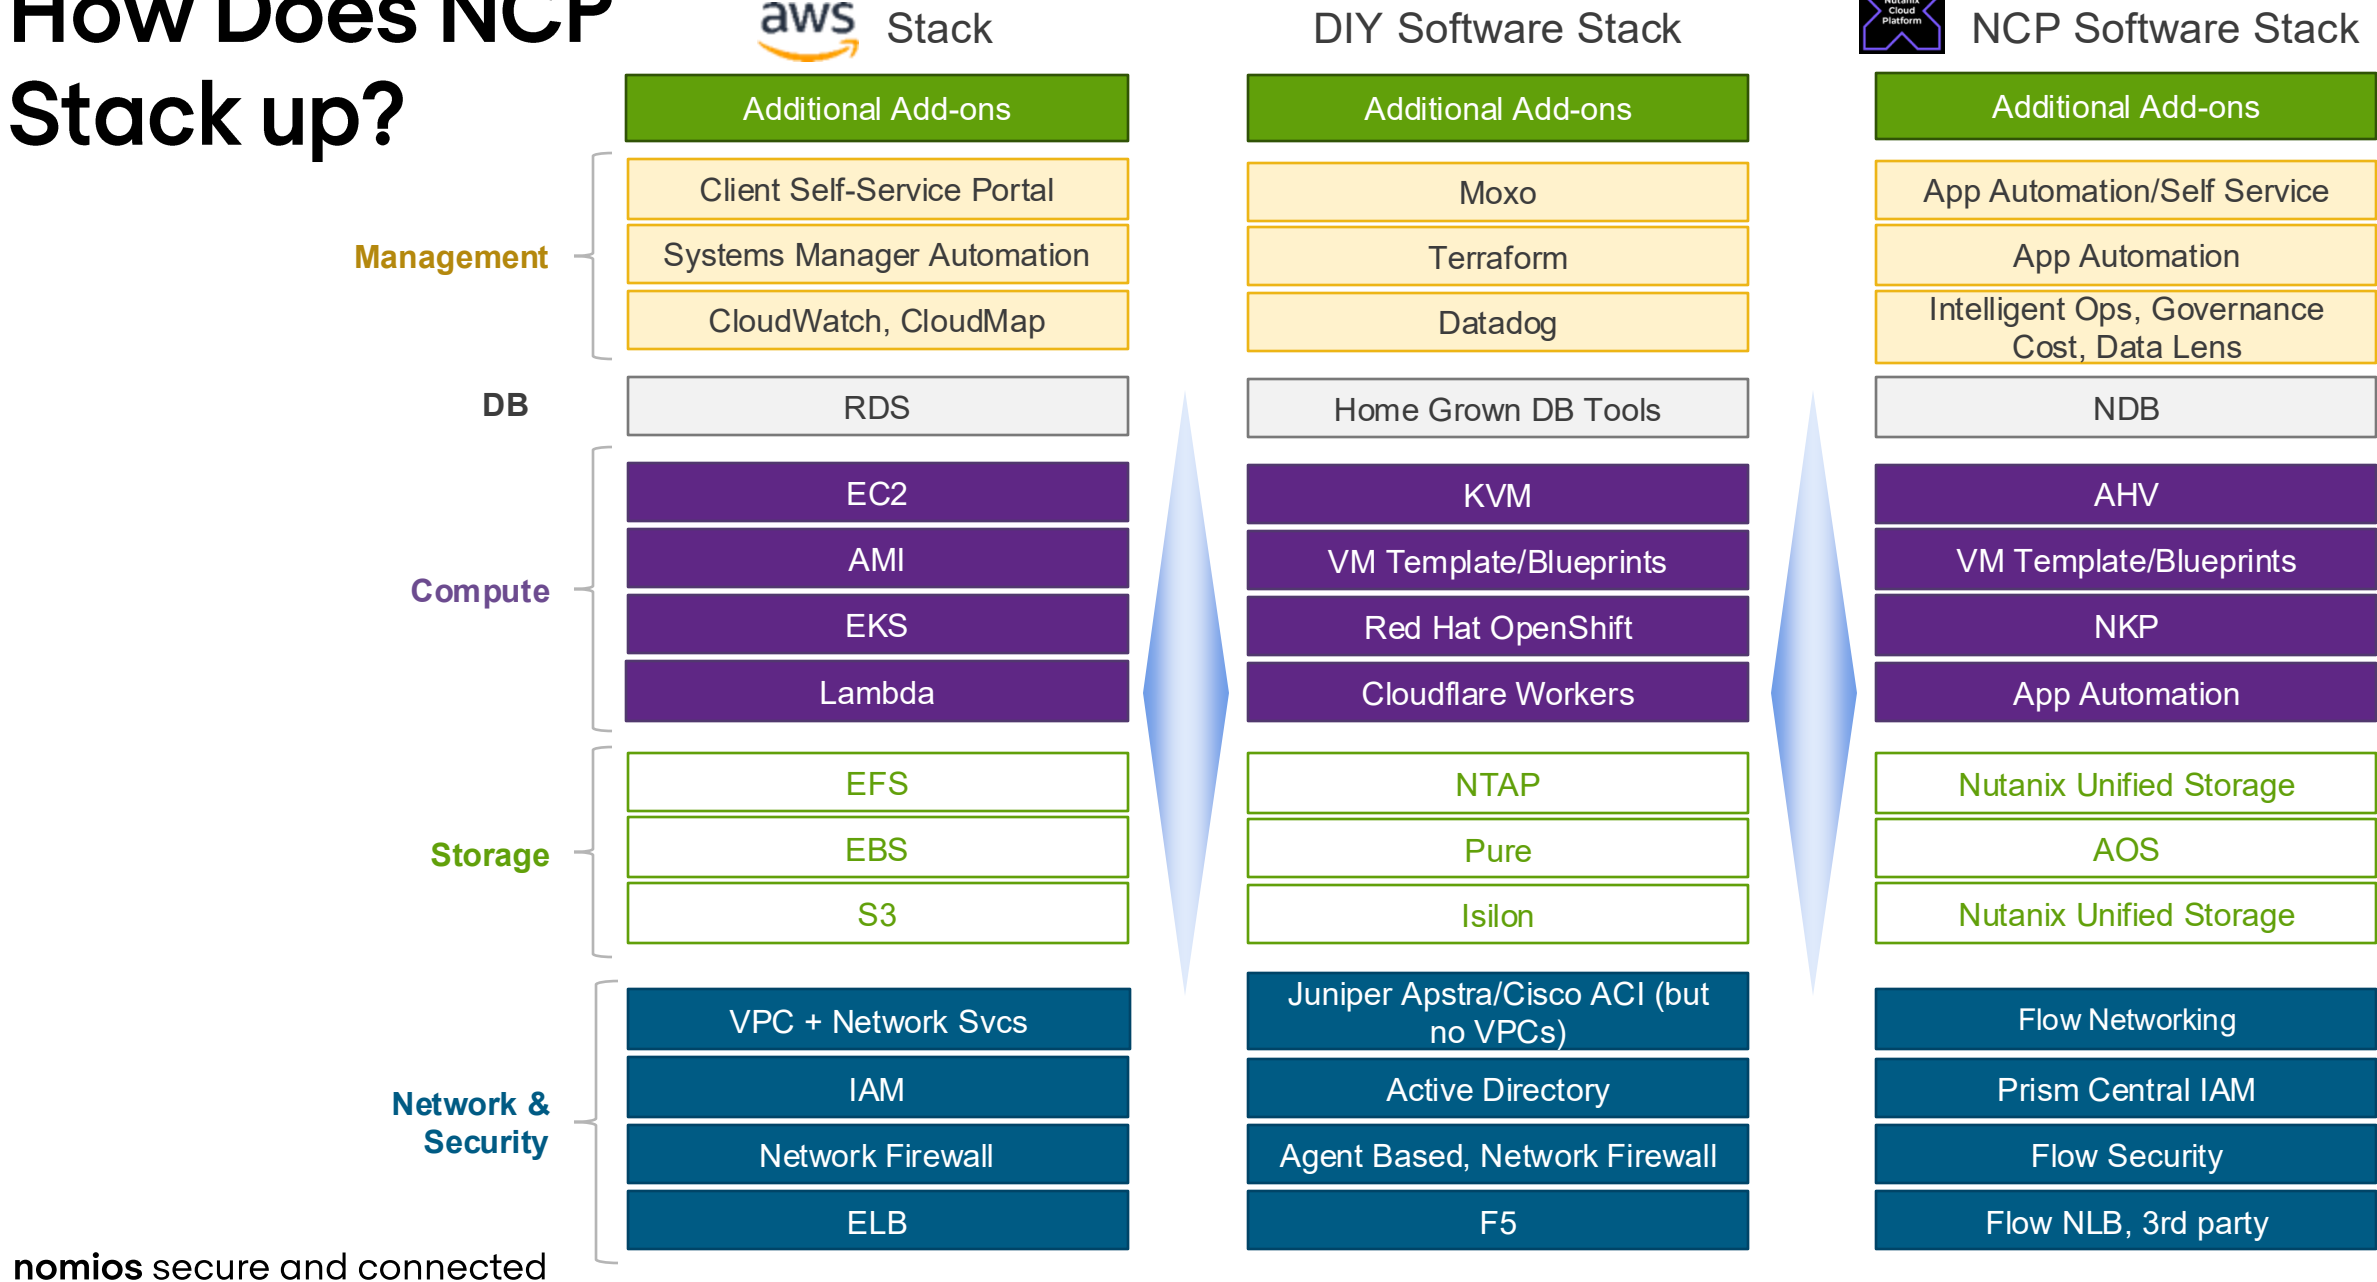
How Does NCP Stack up?

aws Stack

| Additional Add-ons |
|---|
| Client Self-Service Portal |
| Systems Manager Automation |
| CloudWatch, CloudMap |
| RDS |
| EC2 |
| AMI |
| EKS |
| Lambda |
| EFS |
| EBS |
| S3 |
| VPC + Network Svcs |
| IAM |
| Network Firewall |
| ELB |

DIY Software Stack

| Additional Add-ons |
|---|
| Moxo |
| Terraform |
| Datadog |
| Home Grown DB Tools |
| KVM |
| VM Template/Blueprints |
| Red Hat OpenShift |
| Cloudflare Workers |
| NTAP |
| Pure |
| Isilon |
| Juniper Apstra/Cisco ACI (but no VPCs) |
| Active Directory |
| Agent Based, Network Firewall |
| F5 |

Nutanix Cloud Platform NCP Software Stack

| Additional Add-ons |
|---|
| App Automation/Self Service |
| App Automation |
| Intelligent Ops, Governance Cost, Data Lens |
| NDB |
| AHV |
| VM Template/Blueprints |
| NKP |
| App Automation |
| Nutanix Unified Storage |
| AOS |
| Nutanix Unified Storage |
| Flow Networking |
| Prism Central IAM |
| Flow Security |
| Flow NLB, 3rd party |

Management
DB
Compute
Storage
Network & Security

nomios secure and connected